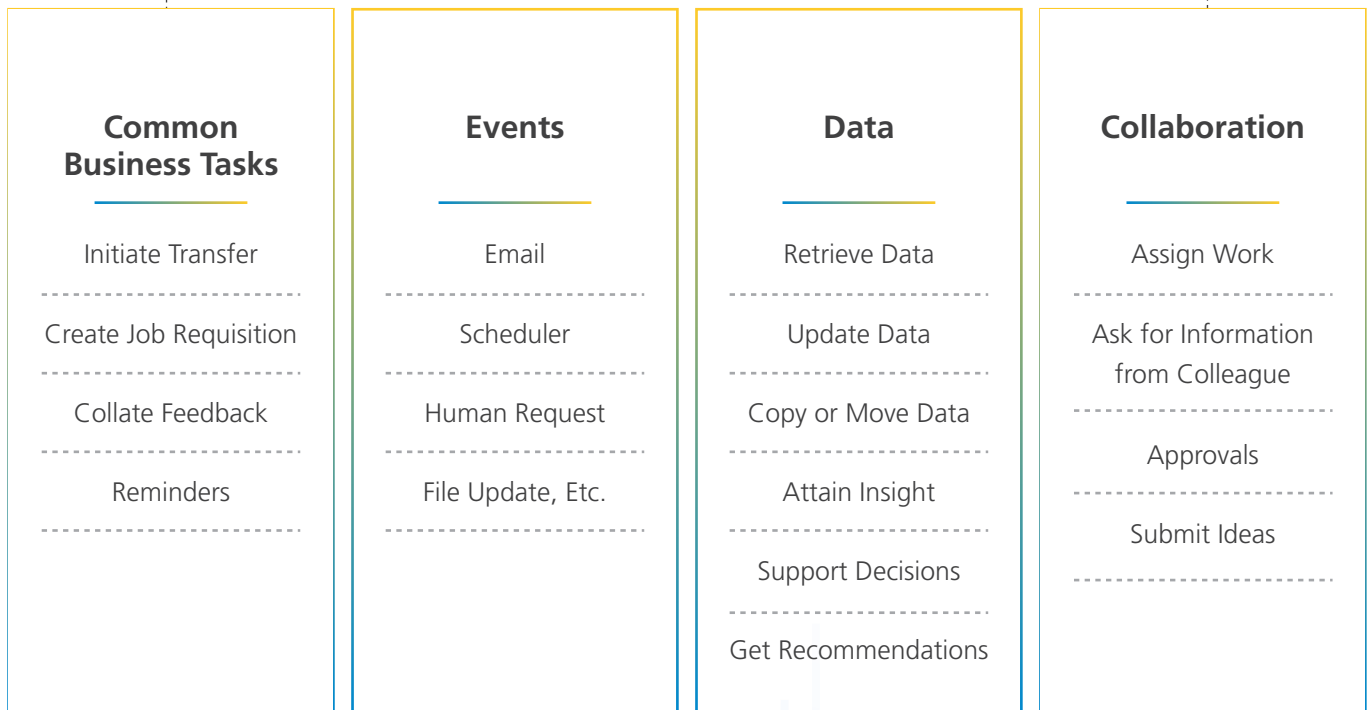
Common Business Tasks

Initiate Transfer

Create Job Requisition

Collate Feedback

Reminders

Events

Email

Scheduler

Human Request

File Update, Etc.

Data

Retrieve Data

Update Data

Copy or Move Data

Attain Insight

Support Decisions

Get Recommendations

Collaboration

Assign Work

Ask for Information from Colleague

Approvals

Submit Ideas